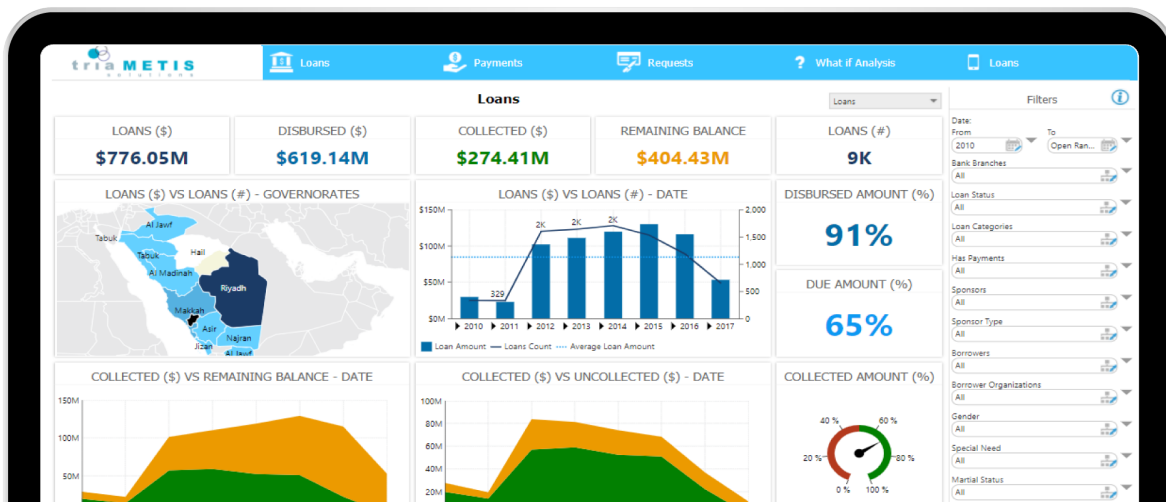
tria METIS solutions

Loans | Payments | Requests | What if Analysis | Loans

Loans

Loans

Filters

LOANS ($)
$776.05M

DISBURSED ($)
$619.14M

COLLECTED ($)
$274.41M

REMAINING BALANCE
$404.43M

LOANS (#)
9K

LOANS ($) VS LOANS (#) - GOVERNORATES

Al Jawf
Tabuk
Tabuk
Hail
Al Madinah
Riyadh
Makkah
Asir
Najran
Jizan
Al Jawf

LOANS ($) VS LOANS (#) - DATE

$150M
$100M
$50M
$0M
2,000
1,500
1,000
500
0
329
2K
2K
2K
2010
2011
2012
2013
2014
2015
2016
2017
Loan Amount
Loans Count
Average Loan Amount

DISBURSED AMOUNT (%)
91%

DUE AMOUNT (%)
65%

COLLECTED ($) VS REMAINING BALANCE - DATE

150M
100M
50M

COLLECTED ($) VS UNCOLLECTED ($) - DATE

100M
80M
60M
40M
20M

COLLECTED AMOUNT (%)

40 %
60 %
20 %
80 %
0 %
100 %

Date:
From
2010
To
Open Ran...
Bank Branches
All
Loan Status
All
Loan Categories
All
Has Payments
All
Sponsors
All
Sponsor Type
All
Borrowers
All
Borrower Organizations
All
Gender
All
Special Need
All
Martial Status
All